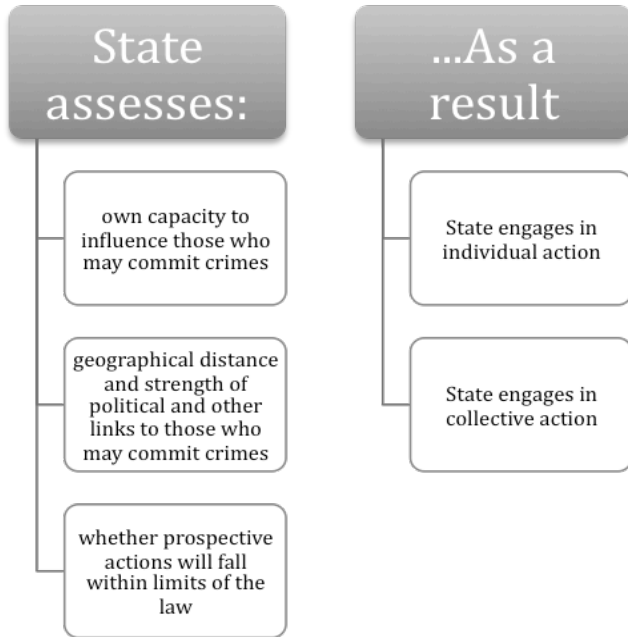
State assesses:

own capacity to influence those who may commit crimes

geographical distance and strength of political and other links to those who may commit crimes

whether prospective actions will fall within limits of the law

...As a result

State engages in individual action

State engages in collective action